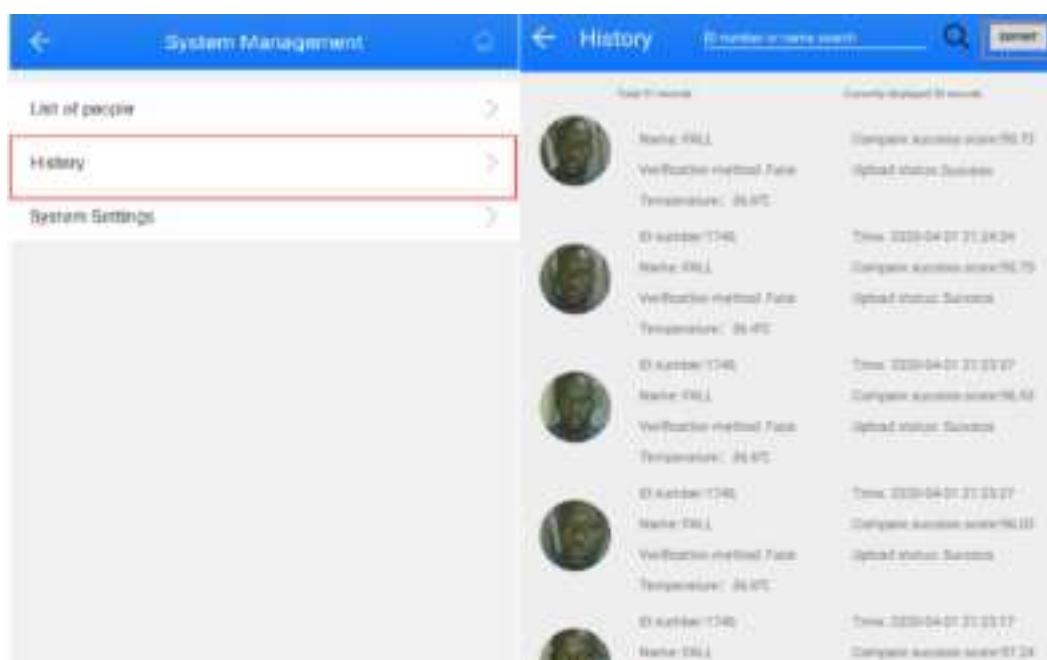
System Management

List of people

History

System Settings

History

ID number or name search

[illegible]

Total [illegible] records

Currently displayed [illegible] records

Name: FALL

Verification method: Face

Temperature: 36.4°C

Compare success score:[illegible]

Upload status: Success

ID number:1746

Name: FALL

Verification method: Face

Temperature: 36.4°C

Time: 2020-04-01 21:24:34

Compare success score:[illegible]

Upload status: Success

ID number:1746

Name: FALL

Verification method: Face

Temperature: 36.4°C

Time: 2020-04-01 21:23:37

Compare success score:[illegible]

Upload status: Success

ID number:1746

Name: FALL

Verification method: Face

Temperature: 36.4°C

Time: 2020-04-01 21:23:27

Compare success score:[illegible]

Upload status: Success

ID number:1746

Name: FALL

Time: 2020-04-01 21:23:17

Compare success score:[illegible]